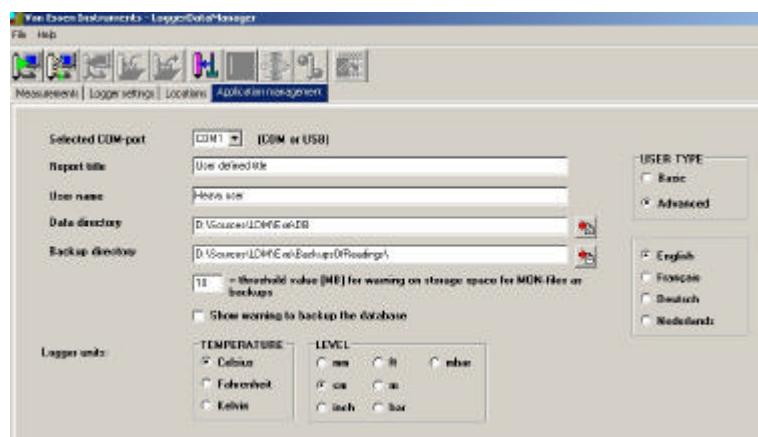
Van Essen Instruments - LoggerDataManager

File Help

Measurements | Logger settings | Locations | Application management

Selected COM-port COM1 (COM or USB)

Report title User defined title

User name Heavy user

Data directory D:\Sources\LDM\Exe\DB

Backup directory D:\Sources\LDM\Exe\Backups\Readings\

10 = threshold value (MB) for warning on storage space for MON-files or backups

Show warning to backup the database

USER TYPE
Basic
Advanced

English
Français
Deutsch
Nederlands

Logger units:

TEMPERATURE
Celsius
Fahrenheit
Kelvin

LEVEL
mm
ft
mbar
cm
m
inch
bar